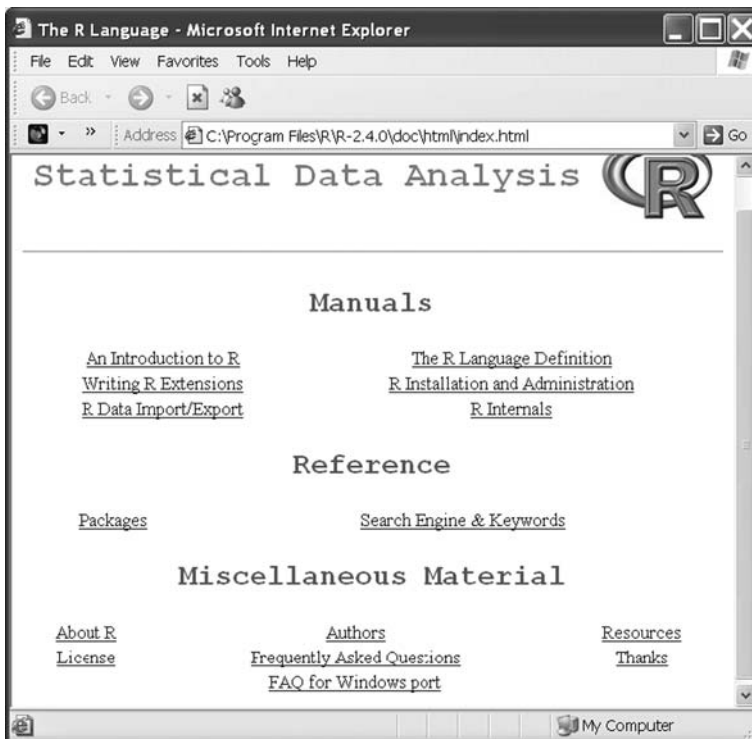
The R Language - Microsoft Internet Explorer

File Edit View Favorites Tools Help

Back

Address C:\Program Files\R\R-2.4.0\doc\html\index.html Go

Statistical Data Analysis R

Manuals

An Introduction to R
The R Language Definition
Writing R Extensions
R Installation and Administration
R Data Import/Export
R Internals

Reference

Packages
Search Engine & Keywords

Miscellaneous Material

About R
Authors
Resources
License
Frequently Asked Questions
Thanks
FAQ for Windows port

My Computer